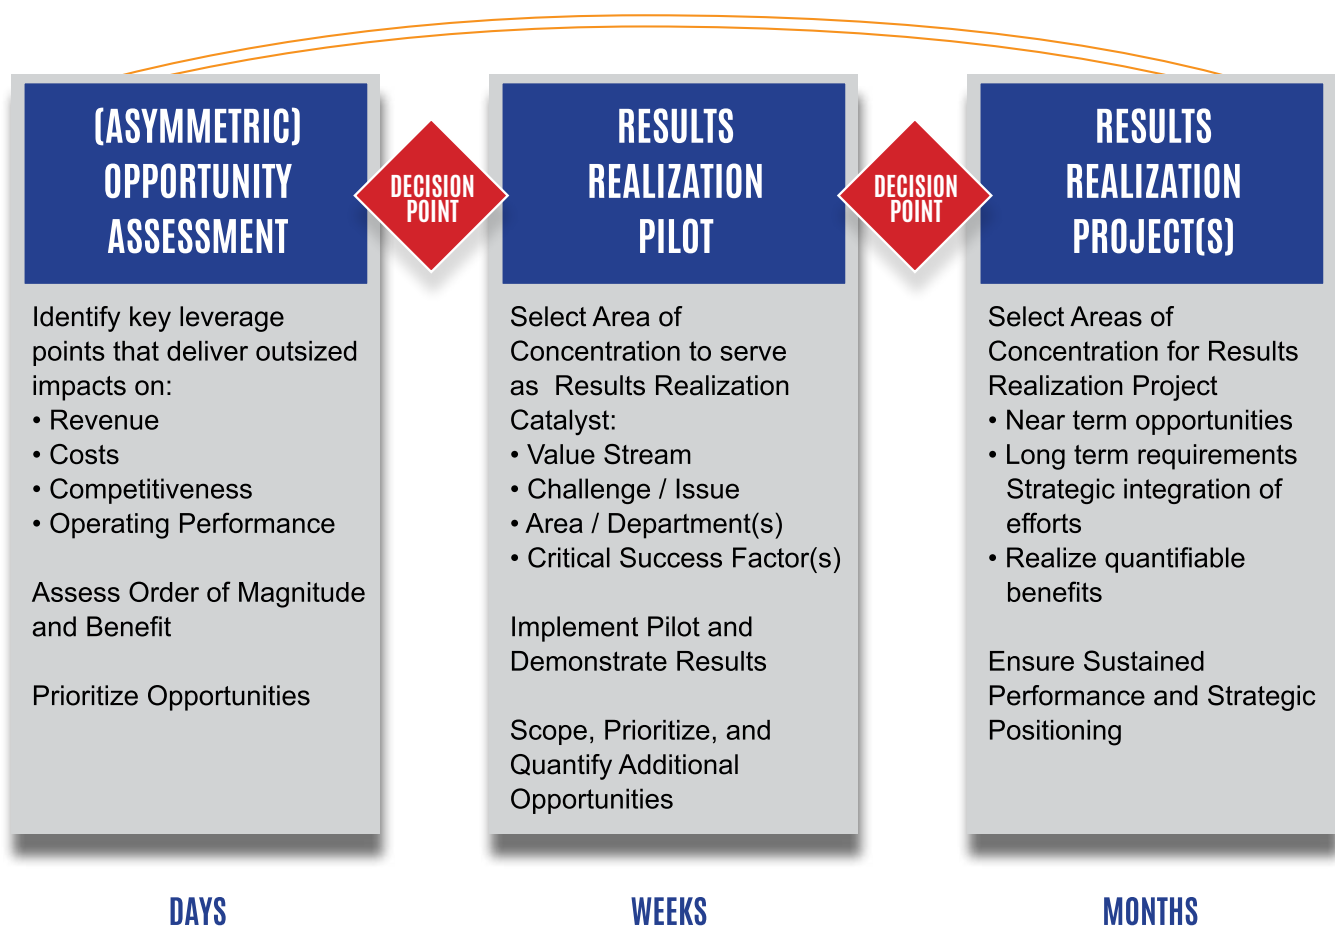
(ASYMMETRIC) OPPORTUNITY ASSESSMENT

Identify key leverage points that deliver outsized impacts on:
• Revenue
• Costs
• Competitiveness
• Operating Performance

Assess Order of Magnitude and Benefit

Prioritize Opportunities

DECISION POINT

RESULTS REALIZATION PILOT

Select Area of Concentration to serve as Results Realization Catalyst:
• Value Stream
• Challenge / Issue
• Area / Department(s)
• Critical Success Factor(s)

Implement Pilot and Demonstrate Results

Scope, Prioritize, and Quantify Additional Opportunities

DECISION POINT

RESULTS REALIZATION PROJECT(S)

Select Areas of Concentration for Results Realization Project
• Near term opportunities
• Long term requirements Strategic integration of efforts
• Realize quantifiable benefits

Ensure Sustained Performance and Strategic Positioning

DAYS

WEEKS

MONTHS